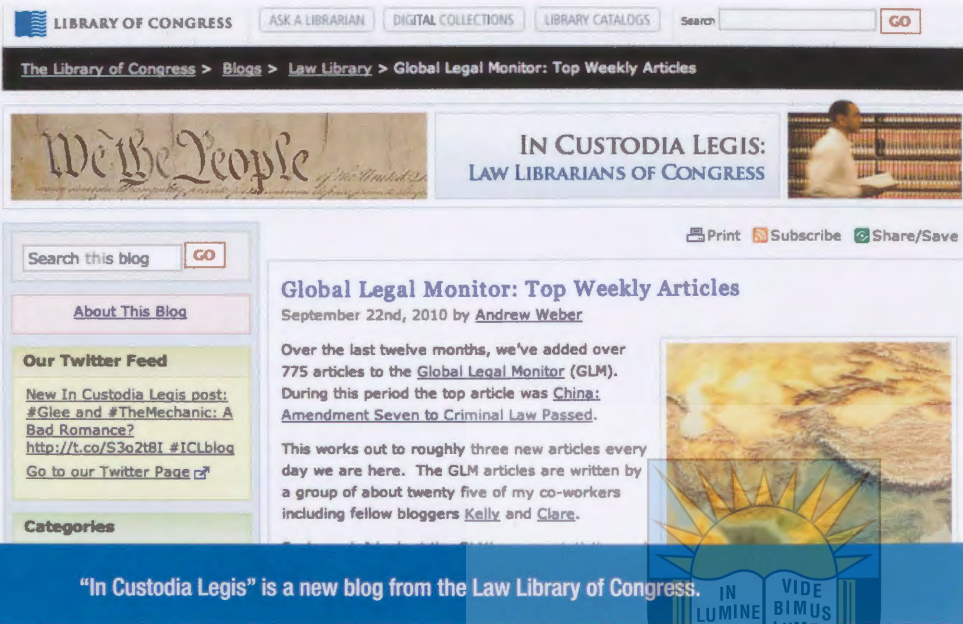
LIBRARY OF CONGRESS ASK A LIBRARIAN DIGITAL COLLECTIONS LIBRARY CATALOGS Search GO

The Library of Congress > Blogs > Law Library > Global Legal Monitor: Top Weekly Articles

We the People

IN CUSTODIA LEGIS:
LAW LIBRARIANS OF CONGRESS

Search this blog GO

About This Blog

Our Twitter Feed

New In Custodia Legis post: #Glee and #TheMechanic: A Bad Romance? http://t.co/S3o2t8I #ICLblog

Go to our Twitter Page

Categories

Print Subscribe Share/Save

Global Legal Monitor: Top Weekly Articles

September 22nd, 2010 by Andrew Weber

Over the last twelve months, we've added over 775 articles to the Global Legal Monitor (GLM). During this period the top article was China: Amendment Seven to Criminal Law Passed.

This works out to roughly three new articles every day we are here. The GLM articles are written by a group of about twenty five of my co-workers including fellow bloggers Kelly and Clare.

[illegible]

"In Custodia Legis" is a new blog from the Law Library of Congress.

IN LUMINE VIDE BIMUS